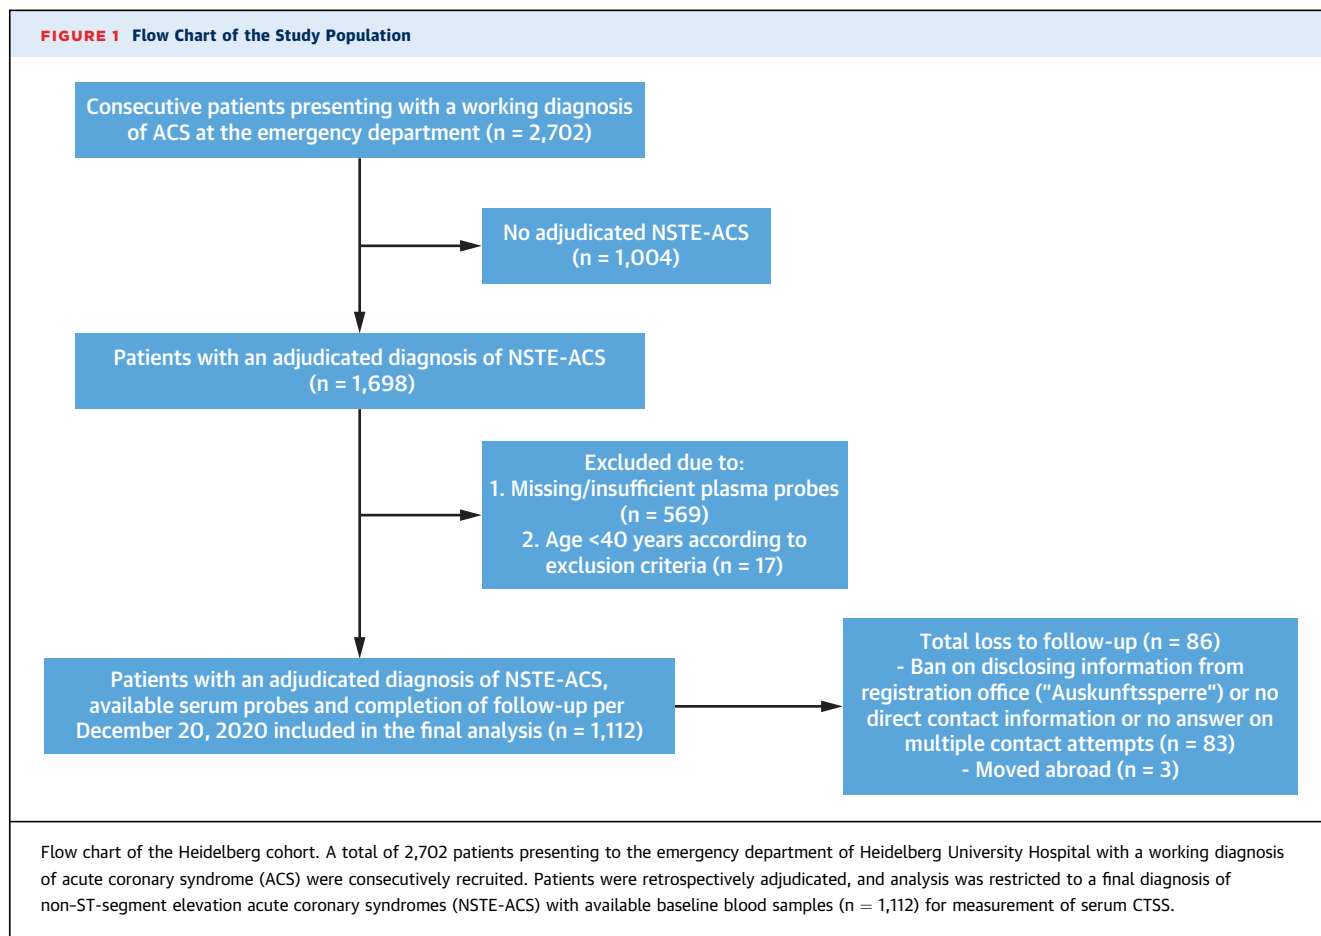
FIGURE 1 Flow Chart of the Study Population

Consecutive patients presenting with a working diagnosis of ACS at the emergency department (n = 2,702)

No adjudicated NSTE-ACS (n = 1,004)

Patients with an adjudicated diagnosis of NSTE-ACS (n = 1,698)

Excluded due to:
1. Missing/insufficient plasma probes (n = 569)
2. Age <40 years according to exclusion criteria (n = 17)

Patients with an adjudicated diagnosis of NSTE-ACS, available serum probes and completion of follow-up per December 20, 2020 included in the final analysis (n = 1,112)

Total loss to follow-up (n = 86)
- Ban on disclosing information from registration office ("Auskunftssperre") or no direct contact information or no answer on multiple contact attempts (n = 83)
- Moved abroad (n = 3)

Flow chart of the Heidelberg cohort. A total of 2,702 patients presenting to the emergency department of Heidelberg University Hospital with a working diagnosis of acute coronary syndrome (ACS) were consecutively recruited. Patients were retrospectively adjudicated, and analysis was restricted to a final diagnosis of non–ST-segment elevation acute coronary syndromes (NSTE-ACS) with available baseline blood samples (n = 1,112) for measurement of serum CTSS.